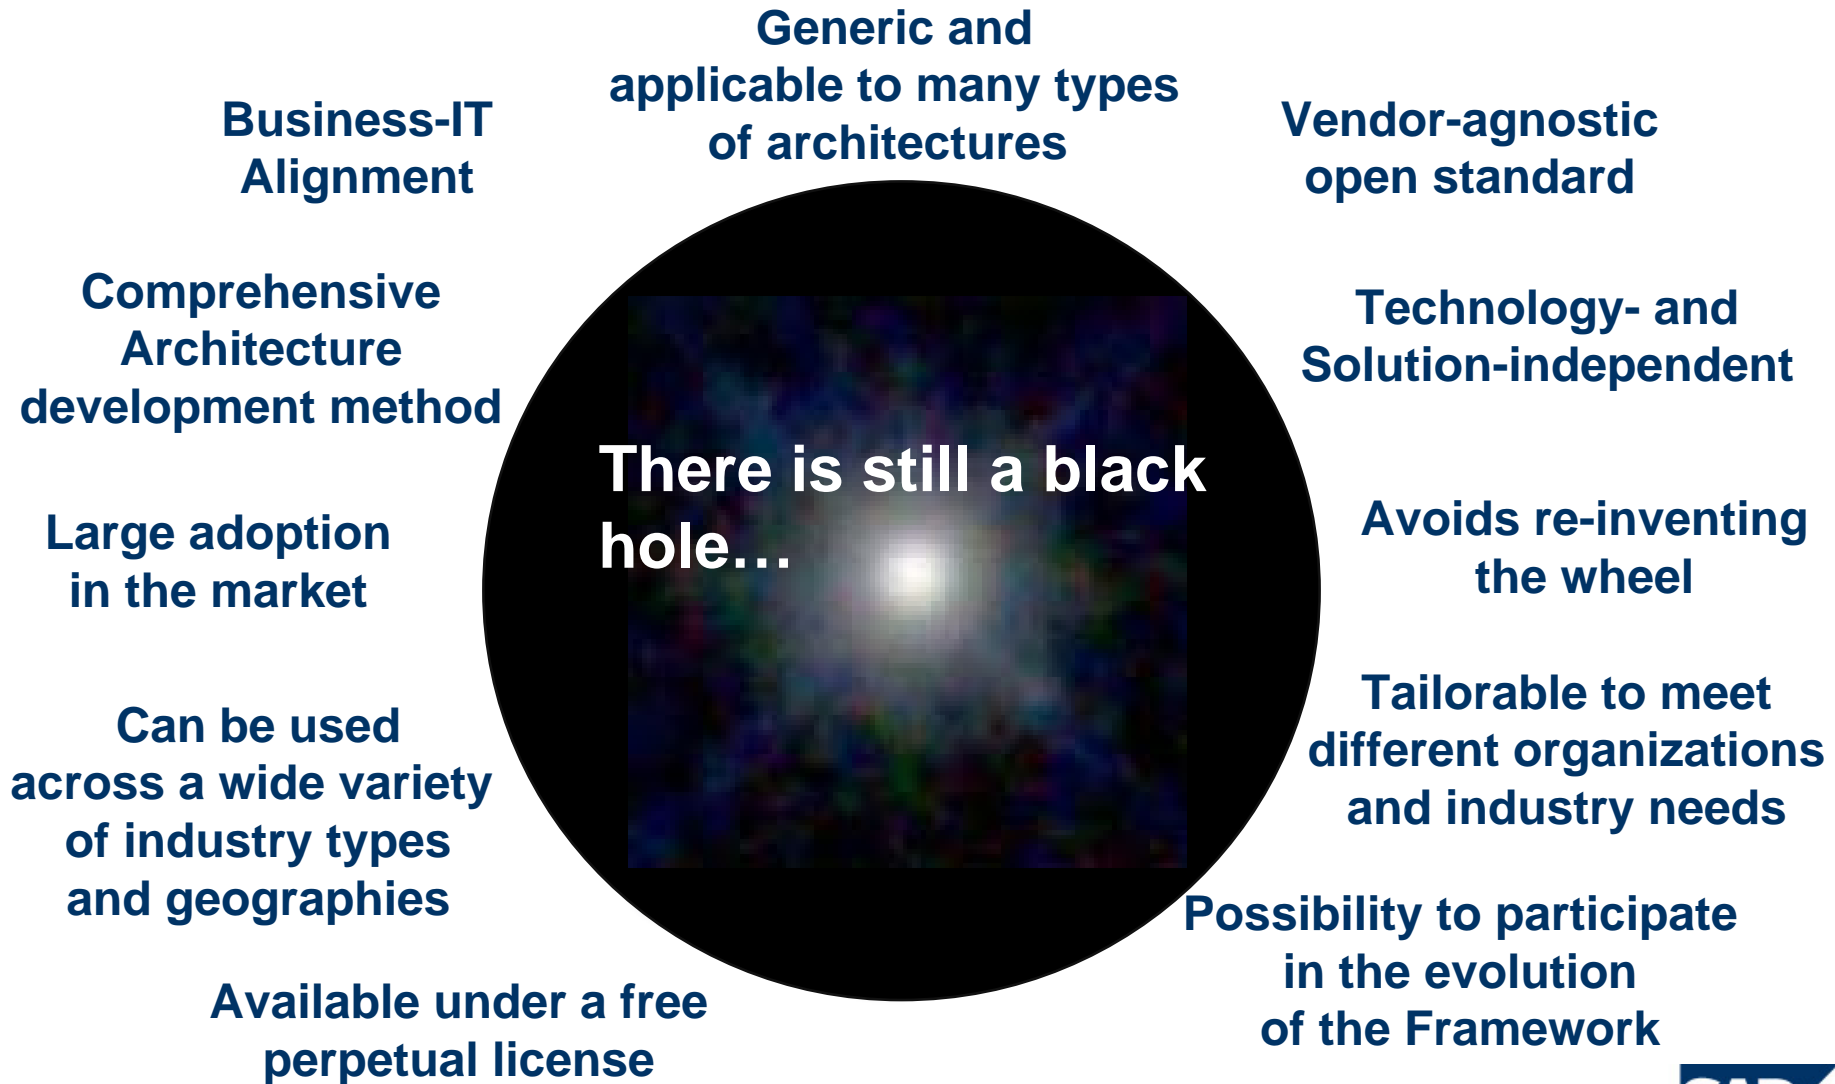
Generic and applicable to many types of architectures

Business-IT Alignment

Vendor-agnostic open standard

Comprehensive Architecture development method

Technology- and Solution-independent

There is still a black hole…

Large adoption in the market

Avoids re-inventing the wheel

Tailorable to meet different organizations and industry needs

Can be used across a wide variety of industry types and geographies

Possibility to participate in the evolution of the Framework

Available under a free perpetual license